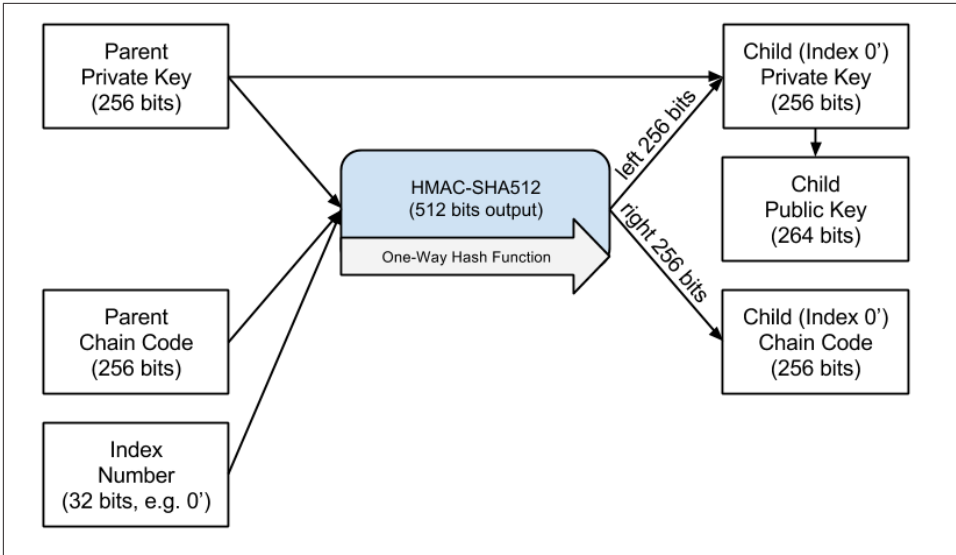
Parent Private Key (256 bits)

Parent Chain Code (256 bits)

Index Number (32 bits, e.g. 0')

HMAC-SHA512 (512 bits output)

One-Way Hash Function

left 256 bits

right 256 bits

Child (Index 0') Private Key (256 bits)

Child Public Key (264 bits)

Child (Index 0') Chain Code (256 bits)